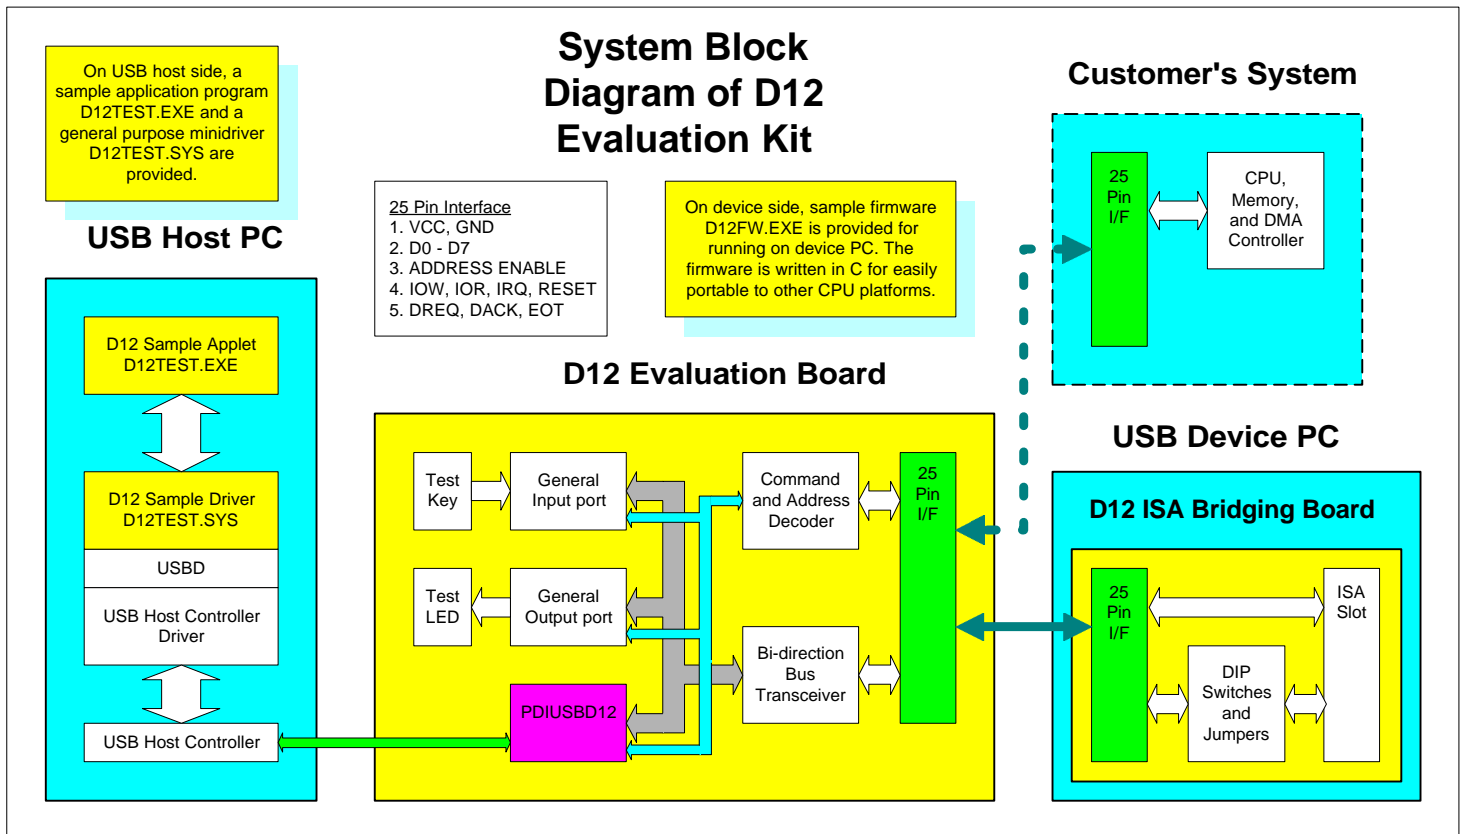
On USB host side, a sample application program D12TEST.EXE and a general purpose minidriver D12TEST.SYS are provided.

System Block Diagram of D12 Evaluation Kit

Customer's System

25 Pin Interface
1. VCC, GND
2. D0 - D7
3. ADDRESS ENABLE
4. IOW, IOR, IRQ, RESET
5. DREQ, DACK, EOT

On device side, sample firmware D12FW.EXE is provided for running on device PC. The firmware is written in C for easily portable to other CPU platforms.

25 Pin I/F

CPU, Memory, and DMA Controller

USB Host PC

D12 Sample Applet D12TEST.EXE

D12 Sample Driver D12TEST.SYS

USBD

USB Host Controller Driver

USB Host Controller

D12 Evaluation Board

Test Key

General Input port

Command and Address Decoder

25 Pin I/F

Test LED

General Output port

Bi-direction Bus Transceiver

PDIUSBD12

USB Device PC

D12 ISA Bridging Board

25 Pin I/F

ISA Slot

DIP Switches and Jumpers